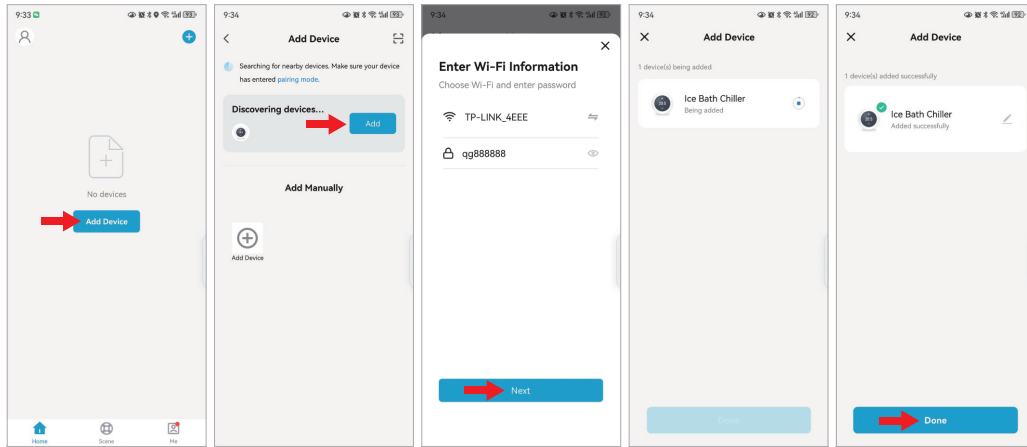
9:33

No devices

Add Device

Home Scene Me

9:34

Add Device

Searching for nearby devices. Make sure your device has entered pairing mode.

Discovering devices...

Add

Add Manually

Add Device

9:34

Enter Wi-Fi Information

Choose Wi-Fi and enter password

TP-LINK_4EEE

qg888888

Next

9:34

Add Device

1 device(s) being added

Ice Bath Chiller

Being added

Done

9:34

Add Device

1 device(s) added successfully

Ice Bath Chiller

Added successfully

Done